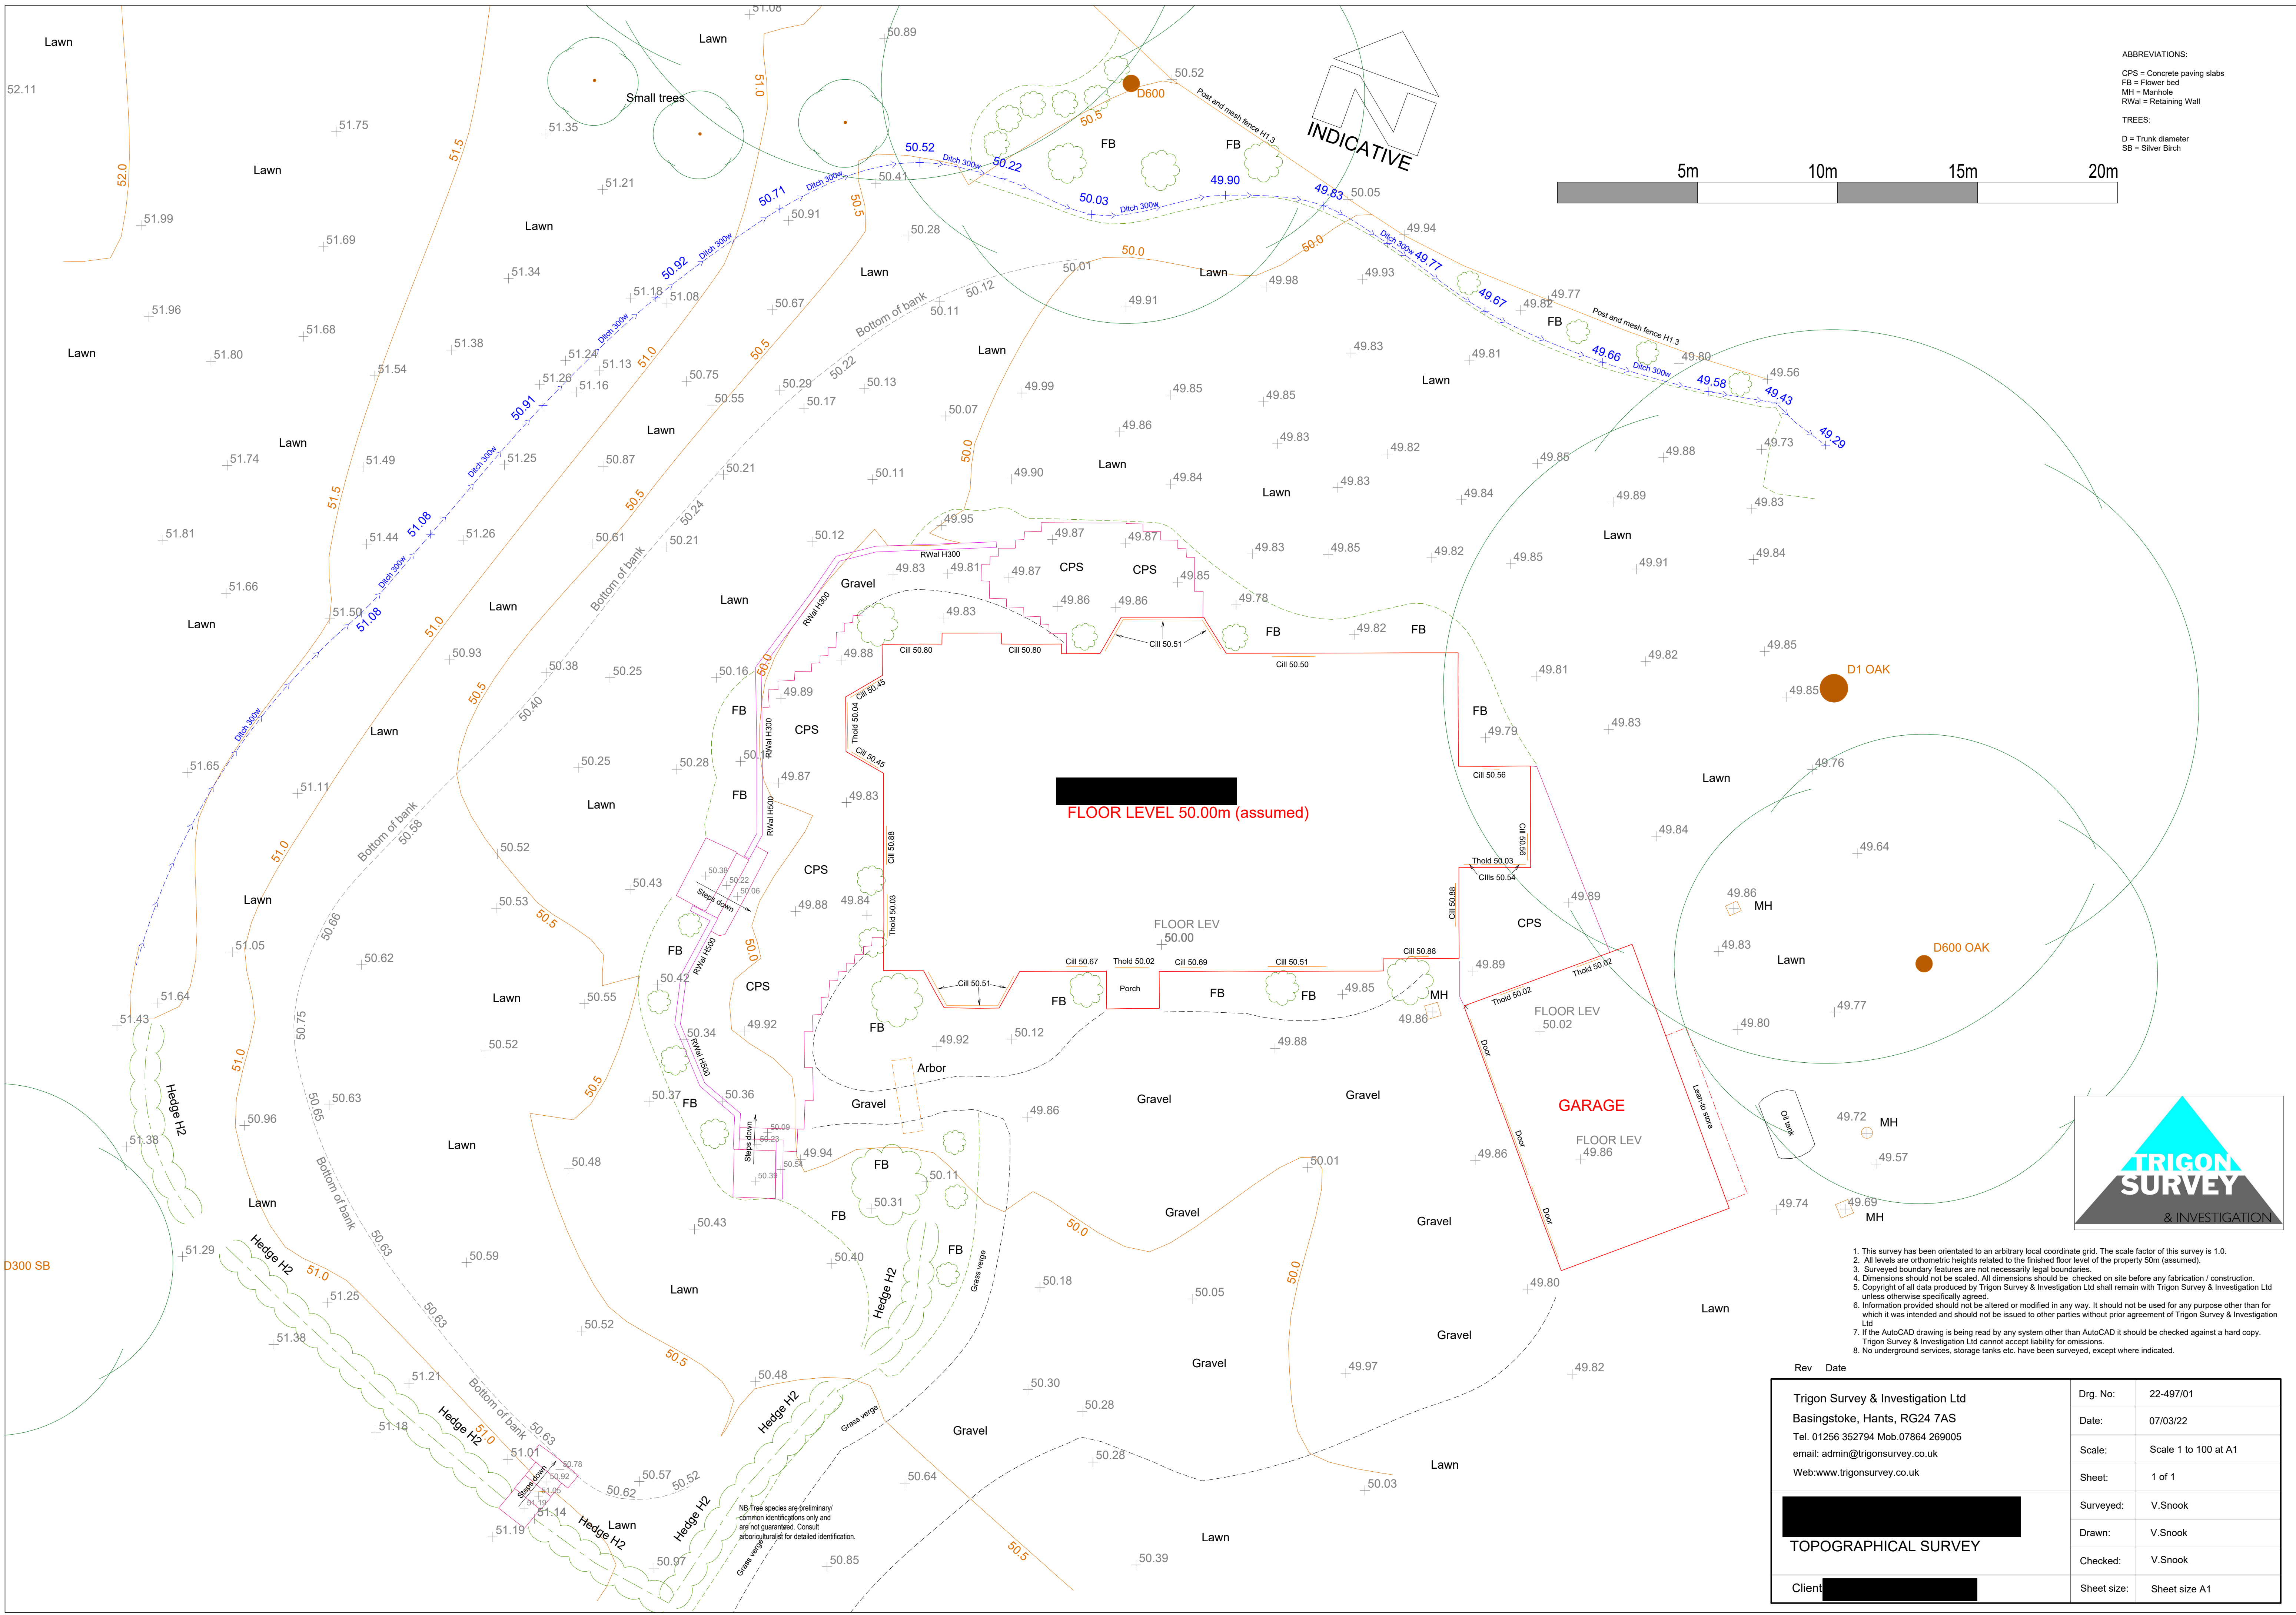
ABBREVIATIONS:

CPS = Concrete paving slabs
FB = Flower bed
MH = Manhole
RWal = Retaining Wall

TREES:

D = Trunk diameter
SB = Silver Birch

INDICATIVE

5m 10m 15m 20m

Lawn
52.11
Small trees
51.08
50.89
51.0
D600
50.52
Post and mesh fence H1.3
FB
FB
50.5
51.75
51.35
51.5
52.0
50.52
Ditch 300w
50.22
50.41
50.71
Ditch 300w
50.03
Ditch 300w
49.90
49.83
50.05
51.21
Lawn
Lawn
51.99
50.91
50.5
50.28
51.69
49.94
50.92
Ditch 300w
50.0
50.01
50.0
Lawn
Lawn
49.98
49.93
Ditch 300w
49.77
51.34
49.67
49.82
49.77
51.18
51.08
50.12
Post and mesh fence H1.3
FB
51.96
50.67
Bottom of bank
50.11
49.91
51.68
51.38
Ditch 300w
51.24
51.0
50.5
Lawn
49.83
49.81
49.66
Ditch 300w
49.80
49.58
49.56
Lawn
51.80
51.54
51.13
51.26
51.16
50.75
50.29
50.22
50.13
49.99
49.85
49.85
Lawn
49.43
50.91
50.55
50.17
50.07
49.29
Lawn
49.86
49.83
49.82
49.88
49.73
Lawn
51.74
51.49
Ditch 300w
51.25
50.87
50.21
50.11
50.0
49.90
Lawn
49.84
49.83
Lawn
49.88
49.84
49.89
49.83
51.5
51.08
50.5
50.24
49.95
51.81
51.44
51.26
50.61
50.21
50.12
49.87
49.87
Lawn
Ditch 300w
Bottom of bank
RWal H300
49.83
49.81
49.87
CPS
CPS
49.85
49.83
49.85
49.82
49.85
49.91
49.84
51.66
Gravel
51.50
51.08
Lawn
Lawn
49.83
49.86
49.86
49.78
Lawn
51.0
RWal H300
FB
49.82
FB
Cill 50.51
50.93
50.38
50.25
50.16
50.0
49.88
Cill 50.80
Cill 50.80
Cill 50.50
49.85
49.81
49.82
D1 OAK
50.5
50.40
49.89
Cill 50.45
49.85
FB
FB
Thold 50.04
RWal H300
CPS
49.79
49.83
Lawn
Ditch 300w
Cill 50.45
51.65
50.25
50.28
50.
49.87
Cill 50.56
Lawn
49.76
51.11
Lawn
FB
49.83
FLOOR LEVEL 50.00m (assumed)
Bottom of bank
50.58
RWal H500
Cill 50.88
Cill 50.56
49.84
51.0
50.52
50.38
50.22
50.06
CPS
49.64
Thold 50.03
Cills 50.54
50.43
Steps down
Lawn
50.53
49.88
49.84
Cill 50.88
49.89
49.86
MH
50.5
50.66
Thold 50.03
FLOOR LEV
50.00
CPS
RWal H500
FB
50.0
Cill 50.67
Thold 50.02
Cill 50.69
Cill 50.51
Cill 50.88
D600 OAK
49.83
51.05
50.62
50.42
CPS
Cill 50.51
Porch
Thold 50.02
49.89
Lawn
Lawn
50.55
FB
FB
FB
49.85
Thold 50.02
51.64
MH
51.43
50.75
FB
FLOOR LEV
50.02
49.77
50.34
49.92
49.92
50.12
49.86
Hedge H2
50.52
RWal H500
Door
49.80
51.0
Arbor
49.88
50.5
50.37
FB
50.36
Gravel
Gravel
Gravel
GARAGE
Oil tank
50.63
49.86
49.72
MH
50.96
50.65
Lawn
Steps down
50.09
50.23
Lean-to store
51.38
Bottom of bank
50.48
49.94
FB
FLOOR LEV
49.86
49.57
50.54
50.01
Door
49.86
50.39
50.11
49.74
49.69
Lawn
50.31
MH
50.63
50.43
FB
Door
Gravel
Gravel
50.0
Hedge H2
51.29
50.59
50.40
FB
D300 SB
51.0
Hedge H2
Grass verge
50.0
49.80
51.25
50.63
50.18
50.05
Lawn
Lawn
51.38
50.52
Gravel
50.5
Gravel
49.97
49.82
51.21
50.48
Hedge H2
50.30
Bottom of bank
Hedge H2
51.0
Grass verge
Gravel
50.28
51.18
50.63
51.01
Steps down
50.78
50.92
51.05
51.19
50.57
50.52
50.62
50.64
50.28
Lawn
Hedge H2
50.03
51.14
Hedge H2
NB Tree species are preliminary/ common identifications only and are not guaranteed. Consult arboriculturalist for detailed identification.
Lawn
Grass verge
Lawn
51.19
50.97
50.85
50.5
50.39

TRIGON SURVEY & INVESTIGATION

1. This survey has been orientated to an arbitrary local coordinate grid. The scale factor of this survey is 1.0.
2. All levels are orthometric heights related to the finished floor level of the property 50m (assumed).
3. Surveyed boundary features are not necessarily legal boundaries.
4. Dimensions should not be scaled. All dimensions should be checked on site before any fabrication / construction.
5. Copyright of all data produced by Trigon Survey & Investigation Ltd shall remain with Trigon Survey & Investigation Ltd unless otherwise specifically agreed.
6. Information provided should not be altered or modified in any way. It should not be used for any purpose other than for which it was intended and should not be issued to other parties without prior agreement of Trigon Survey & Investigation Ltd
7. If the AutoCAD drawing is being read by any system other than AutoCAD it should be checked against a hard copy. Trigon Survey & Investigation Ltd cannot accept liability for omissions.
8. No underground services, storage tanks etc. have been surveyed, except where indicated.

Rev Date

Trigon Survey & Investigation Ltd
Basingstoke, Hants, RG24 7AS
Tel. 01256 352794 Mob.07864 269005
email: admin@trigonsurvey.co.uk
Web:www.trigonsurvey.co.uk

TOPOGRAPHICAL SURVEY

Client

| Drg. No: | 22-497/01 |
|---|---|
| Date: | 07/03/22 |
| Scale: | Scale 1 to 100 at A1 |
| Sheet: | 1 of 1 |
| Surveyed: | V.Snook |
| Drawn: | V.Snook |
| Checked: | V.Snook |
| Sheet size: | Sheet size A1 |